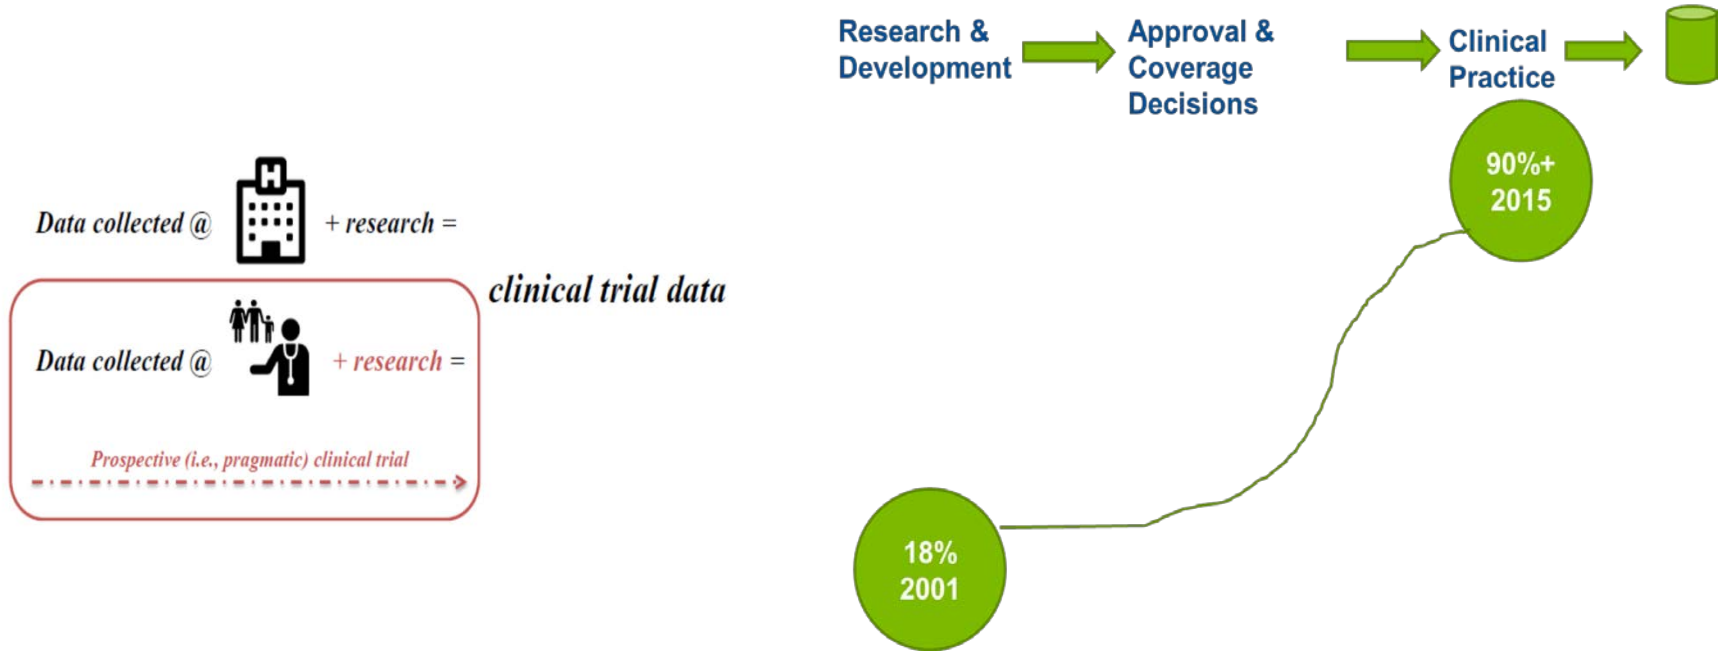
Data collected @ + research =

clinical trial data

Data collected @ + research =

Prospective (i.e., pragmatic) clinical trial

Research & Development

Approval & Coverage Decisions

Clinical Practice

90%+
2015

18%
2001